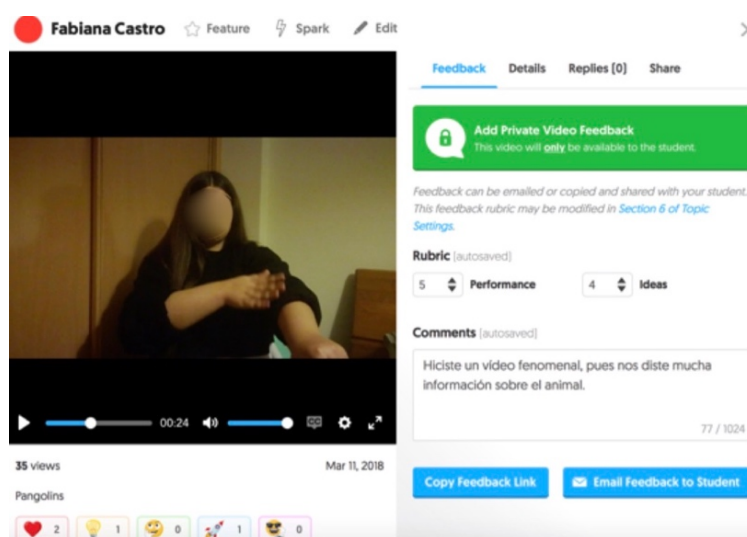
Fabiana Castro Feature Spark Edit

00:24

35 views Mar 11, 2018

Pangolins

2 1 0 1 0

Feedback Details Replies (0) Share

Add Private Video Feedback
This video will only be available to the student.

Feedback can be emailed or copied and shared with your student. This feedback rubric may be modified in Section 6 of Topic Settings.

Rubric (autosaved)

5 Performance 4 Ideas

Comments (autosaved)

Hiciste un vídeo fenomenal, pues nos diste mucha información sobre el animal.

77 / 1024

Copy Feedback Link

Email Feedback to Student